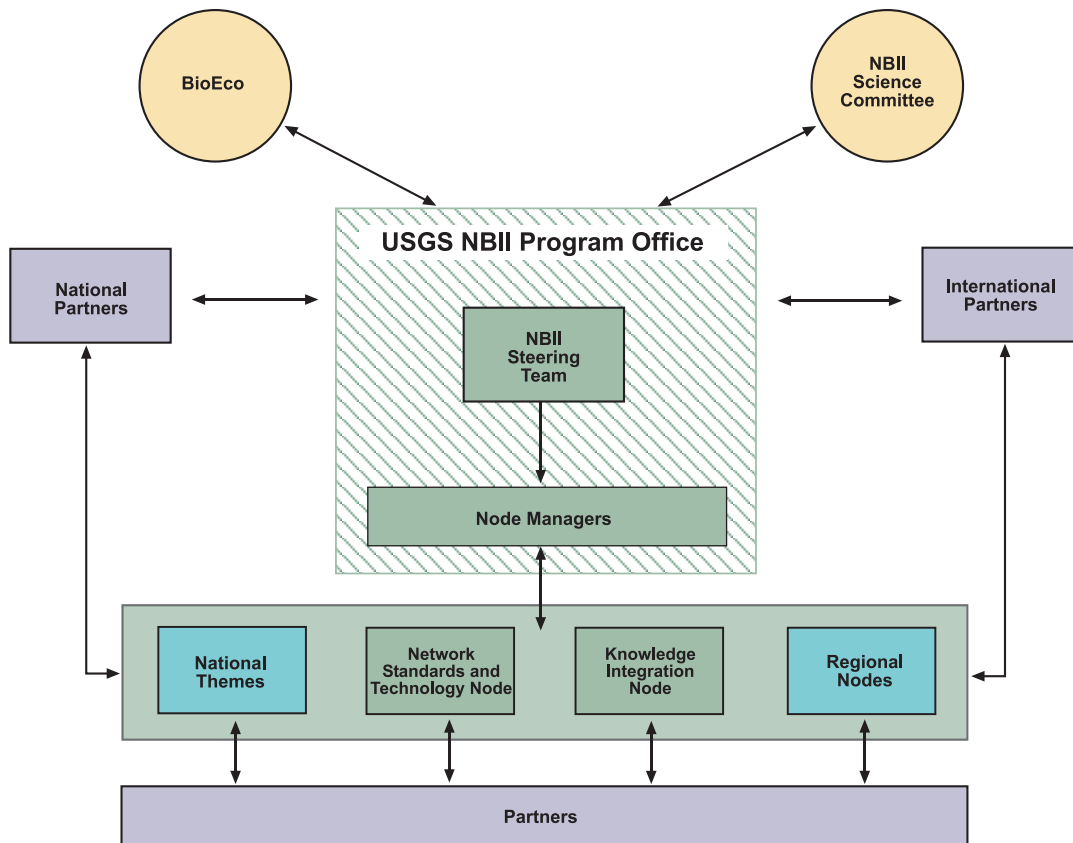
BioEco

NBII Science Committee

USGS NBII Program Office

National Partners

International Partners

NBII Steering Team

Node Managers

National Themes

Network Standards and Technology Node

Knowledge Integration Node

Regional Nodes

Partners